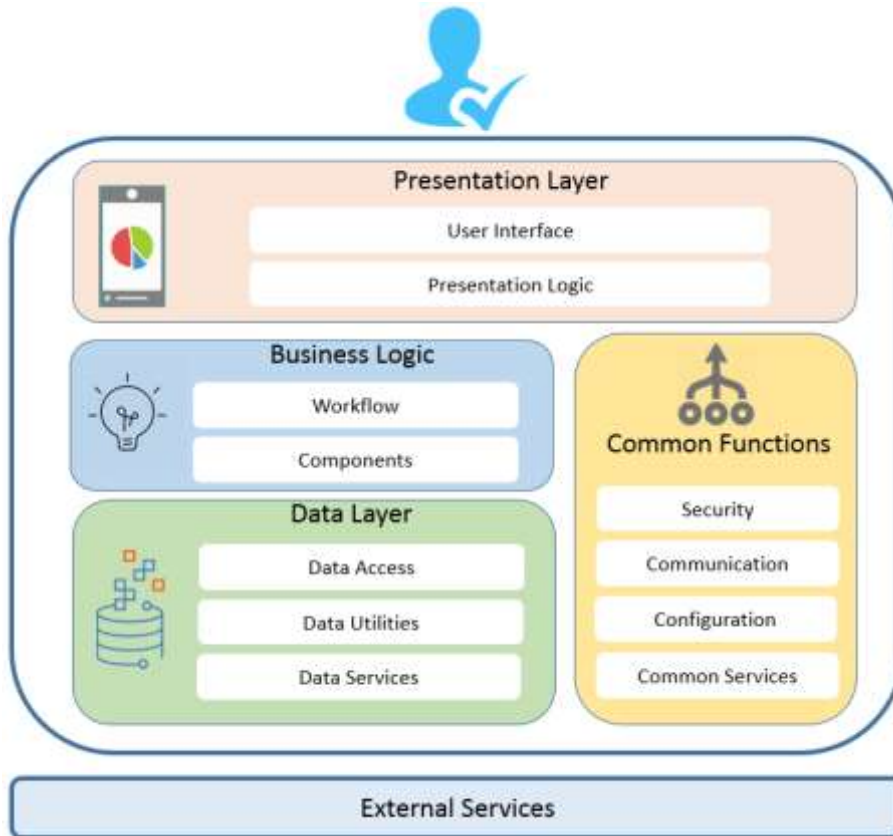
Presentation Layer

User Interface

Presentation Logic

Business Logic

Workflow

Components

Data Layer

Data Access

Data Utilities

Data Services

Common Functions

Security

Communication

Configuration

Common Services

External Services